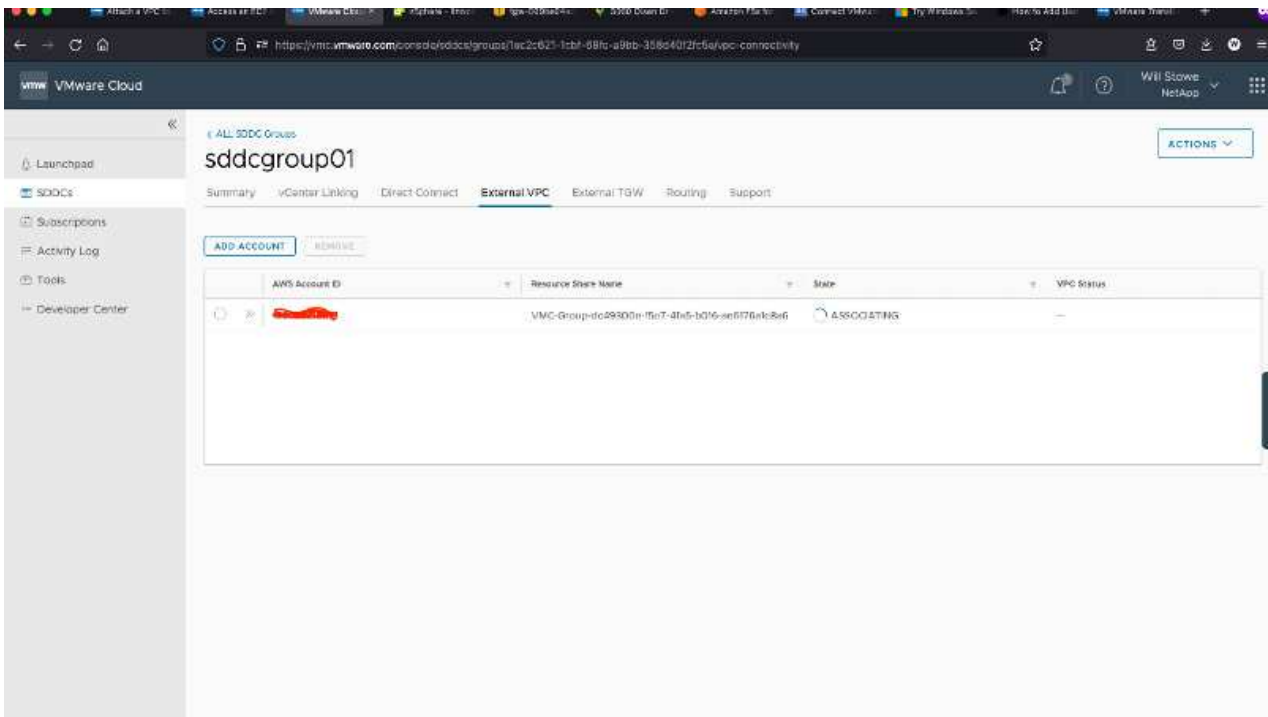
Attach a VPC t | Access an EC2 | VMware Clou | vSphere - Error | tgw-0d9ba84c | 5300 Down Er | Amazon FSx fo | Connect VMwa | Try Windows Se | How to Add Us | VMware Travel

https://vmc.vmware.com/console/sddcs/groups/1ac2c621-1cbf-68fc-a9bb-358d40f2fc6a/vpc-connectivity

vmw VMware Cloud

Will Stowe
NetApp

«

Launchpad
SDDCs
Subscriptions
Activity Log
Tools
Developer Center

‹ ALL SDDC Groups
sddcgroup01

ACTIONS

Summary | vCenter Linking | Direct Connect | External VPC | External TGW | Routing | Support

ADD ACCOUNT | REMOVE

| | AWS Account ID | Resource Share Name | State | VPC Status |
|---|---|---|---|---|
| | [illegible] | VMC-Group-dc49300e-f5e7-4fe5-b016-ae6176afc8e6 | ASSOCIATING | — |